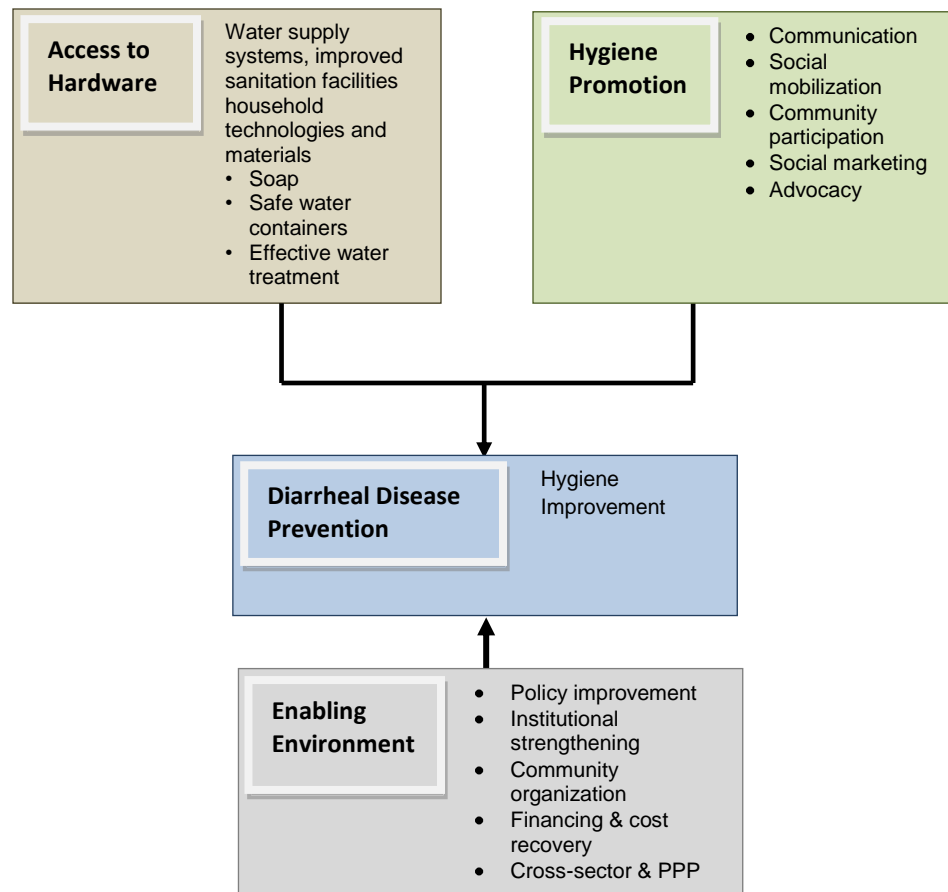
Access to Hardware

Water supply systems, improved sanitation facilities household technologies and materials
• Soap
• Safe water containers
• Effective water treatment

Hygiene Promotion

• Communication
• Social mobilization
• Community participation
• Social marketing
• Advocacy

Diarrheal Disease Prevention

Hygiene Improvement

Enabling Environment

• Policy improvement
• Institutional strengthening
• Community organization
• Financing & cost recovery
• Cross-sector & PPP